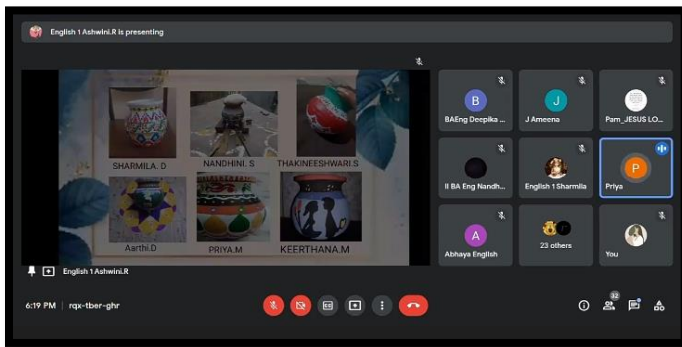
English 1 Ashwini.R is presenting

SHARMILA. D
NANDHINI. S
THAKINEESHWARI.S
Aarthi.D
PRIYA.M
KEERTHANA.M

English 1 Ashwini.R

B
BAEng Deepika ...
J
J Ameena
Pam_JESUS LO...
II BA Eng Nandh...
English 1 Sharmila
P
Priya
A
Abhaya English
23 others
You

6:19 PM | rqx-tber-ghr

32